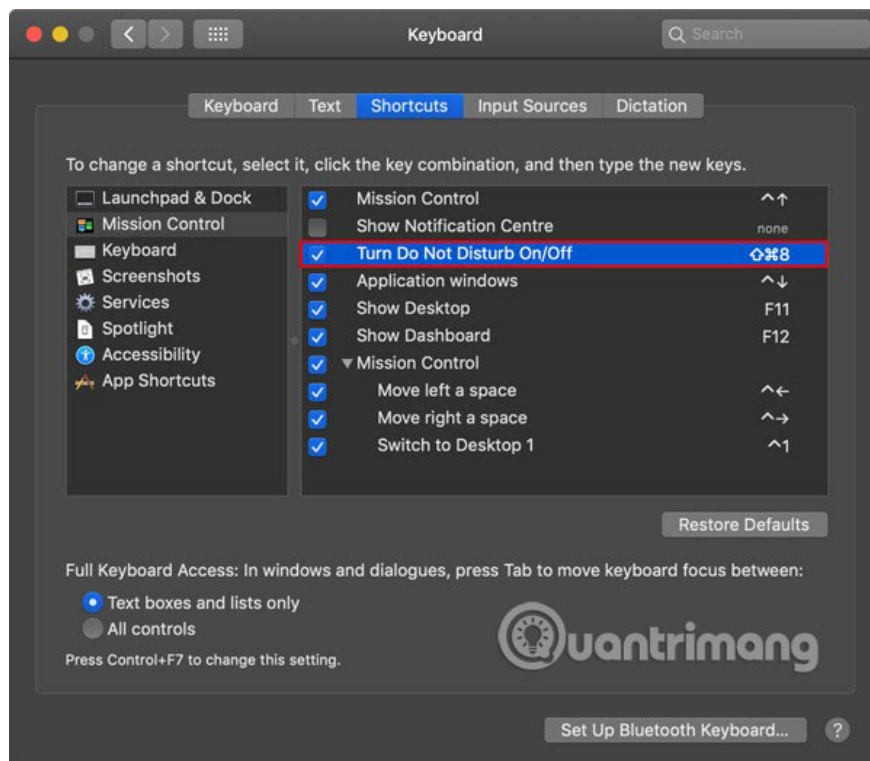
Keyboard

Search

Keyboard | Text | Shortcuts | Input Sources | Dictation

To change a shortcut, select it, click the key combination, and then type the new keys.

Launchpad & Dock
Mission Control
Keyboard
Screenshots
Services
Spotlight
Accessibility
App Shortcuts

| | | |
|---|---|---|
| ✓ | Mission Control | ^↑ |
| | Show Notification Centre | none |
| ✓ | Turn Do Not Disturb On/Off | ⇧⌘8 |
| ✓ | Application windows | ^↓ |
| ✓ | Show Desktop | F11 |
| ✓ | Show Dashboard | F12 |
| ✓ | ▾Mission Control | |
| ✓ | Move left a space | ^← |
| ✓ | Move right a space | ^→ |
| ✓ | Switch to Desktop 1 | ^1 |

Restore Defaults

Full Keyboard Access: In windows and dialogues, press Tab to move keyboard focus between:

Text boxes and lists only
All controls

Press Control+F7 to change this setting.

Quantrimang

Set Up Bluetooth Keyboard...

?